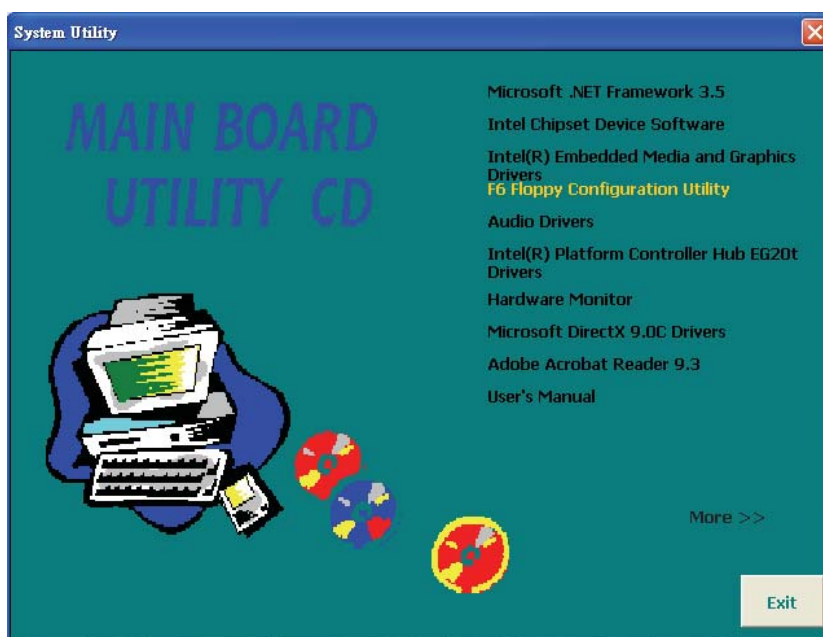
System Utility

MAIN BOARD UTILITY CD

Microsoft .NET Framework 3.5

Intel Chipset Device Software

Intel(R) Embedded Media and Graphics Drivers

F6 Floppy Configuration Utility

Audio Drivers

Intel(R) Platform Controller Hub EG20t Drivers

Hardware Monitor

Microsoft DirectX 9.0C Drivers

Adobe Acrobat Reader 9.3

User's Manual

More >>

Exit